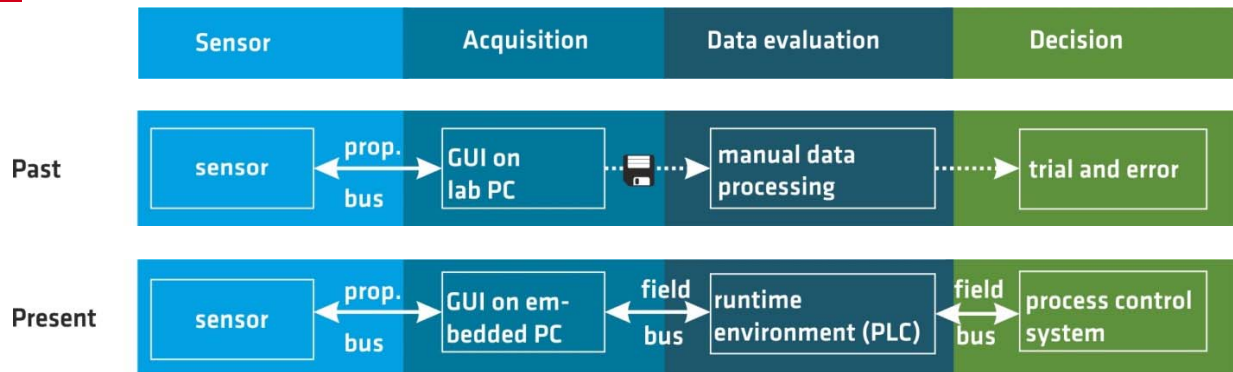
Sensor

Acquisition

Data evaluation

Decision

Past

sensor

prop.

bus

GUI on lab PC

manual data processing

trial and error

Present

sensor

prop.

bus

GUI on embedded PC

field

bus

runtime environment (PLC)

field

bus

process control system